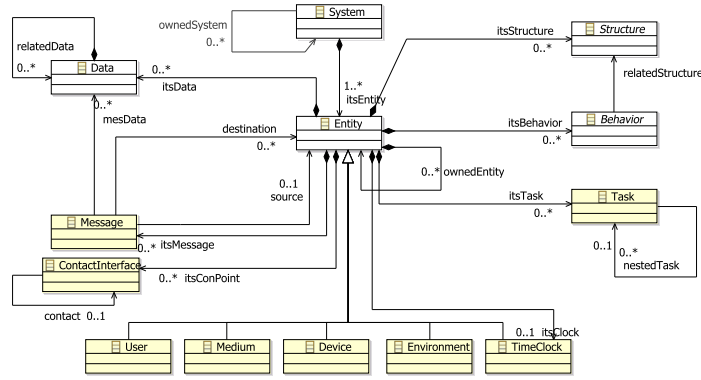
relatedData
0..*
Data
0..*
mesData
ownedSystem
0..*
System
0..*
itsData
1..*
itsEntity
itsStructure
0..*
Structure
relatedStructure
Behavior
itsBehavior
0..*
destination
0..*
Entity
0..*
ownedEntity
0..1
source
Message
0..*
itsMessage
itsTask
0..*
Task
0..1
0..*
nestedTask
ContactInterface
0..*
itsConPoint
contact 0..1
0..1
itsClock
User
Medium
Device
Environment
TimeClock